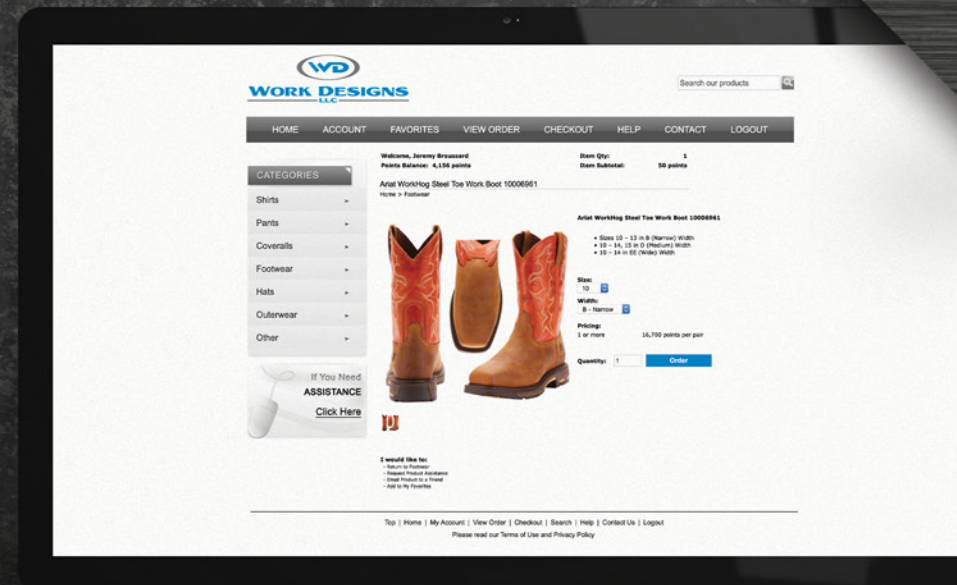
WD
WORK DESIGNS
LLC

Search our products

HOME ACCOUNT FAVORITES VIEW ORDER CHECKOUT HELP CONTACT LOGOUT

CATEGORIES
Shirts
Pants
Coveralls
Footwear
Hats
Outerwear
Other

If You Need
ASSISTANCE
Click Here

Welcome, Jeremy Broussard
Points Balance: 4,156 points

Item Qty: 1
Item Subtotal: 50 points

Ariat WorkHog Steel Toe Work Boot 10006961
Home > Footwear

Ariat WorkHog Steel Toe Work Boot 10006961

- Sizes 10 – 13 in B (Narrow) Width
- 10 – 14, 15 in D (Medium) Width
- 10 – 14 in EE (Wide) Width

Size:
10
Width:
B - Narrow

Pricing:
1 or more 16,700 points per pair

Quantity: 1 Order

I would like to:
- Return to Footwear
- Request Product Assistance
- Email Product to a Friend
- Add to My Favorites

Top | Home | My Account | View Order | Checkout | Search | Help | Contact Us | Logout
Please read our Terms of Use and Privacy Policy